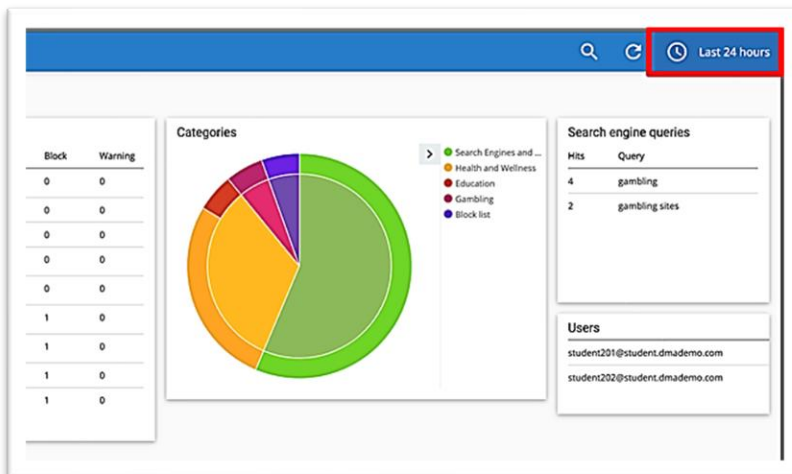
Last 24 hours

| Block | Warning |
|---|---|
| 0 | 0 |
| 0 | 0 |
| 0 | 0 |
| 0 | 0 |
| 0 | 0 |
| 1 | 0 |
| 1 | 0 |
| 1 | 0 |
| 1 | 0 |

Categories

Search Engines and ...
Health and Wellness
Education
Gambling
Block list

Search engine queries

| Hits | Query |
|---|---|
| 4 | gambling |
| 2 | gambling sites |

Users

student201@student.dmademo.com
student202@student.dmademo.com